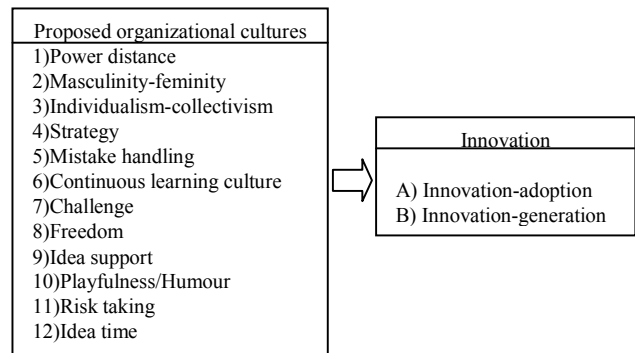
Proposed organizational cultures
1)Power distance
2)Masculinity-feminity
3)Individualism-collectivism
4)Strategy
5)Mistake handling
6)Continuous learning culture
7)Challenge
8)Freedom
9)Idea support
10)Playfulness/Humour
11)Risk taking
12)Idea time

Innovation
A) Innovation-adoption
B) Innovation-generation